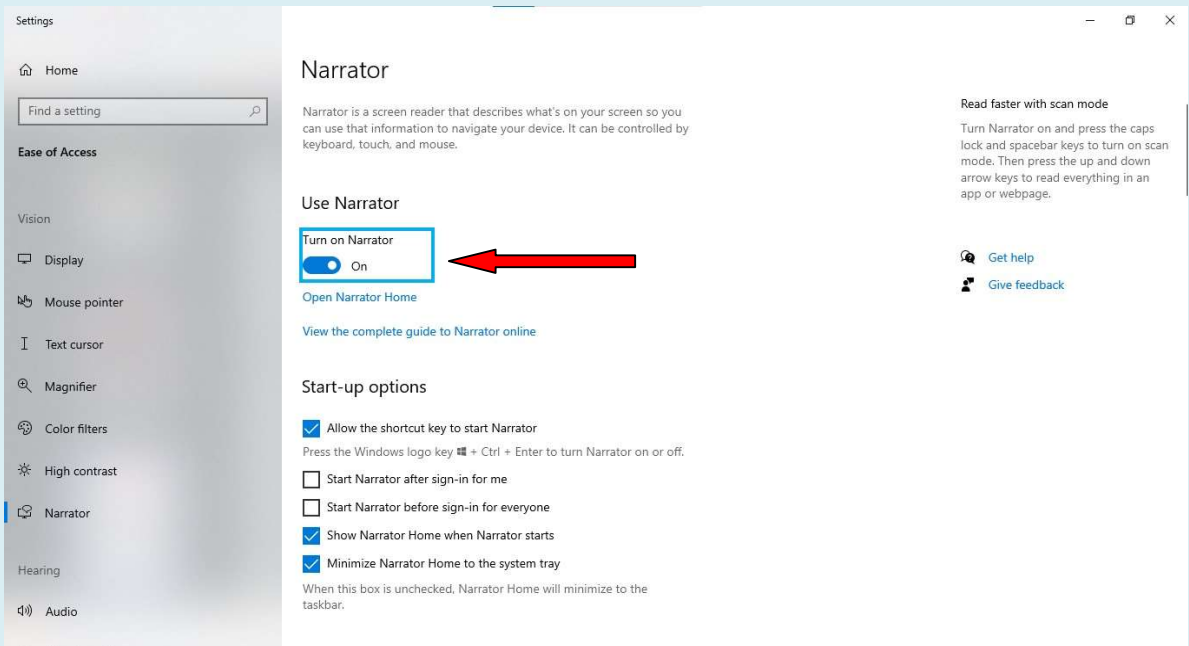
Settings

Home

Find a setting

Ease of Access

Vision

Display

Mouse pointer

Text cursor

Magnifier

Color filters

High contrast

Narrator

Hearing

Audio

Narrator

Narrator is a screen reader that describes what's on your screen so you can use that information to navigate your device. It can be controlled by keyboard, touch, and mouse.

Use Narrator

Turn on Narrator

On

Open Narrator Home

View the complete guide to Narrator online

Start-up options

Allow the shortcut key to start Narrator

Press the Windows logo key + Ctrl + Enter to turn Narrator on or off.

Start Narrator after sign-in for me

Start Narrator before sign-in for everyone

Show Narrator Home when Narrator starts

Minimize Narrator Home to the system tray

When this box is unchecked, Narrator Home will minimize to the taskbar.

Read faster with scan mode

Turn Narrator on and press the caps lock and spacebar keys to turn on scan mode. Then press the up and down arrow keys to read everything in an app or webpage.

Get help

Give feedback